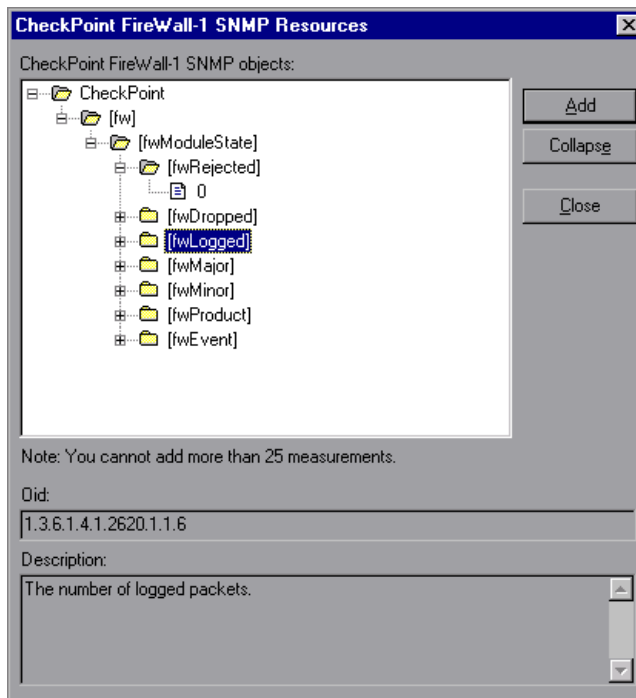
CheckPoint FireWall-1 SNMP Resources

CheckPoint FireWall-1 SNMP objects:

CheckPoint
[fw]
[fwModuleState]
[fwRejected]
0
[fwDropped]
[fwLogged]
[fwMajor]
[fwMinor]
[fwProduct]
[fwEvent]

Add
Collapse
Close

Note: You cannot add more than 25 measurements.

Oid:
1.3.6.1.4.1.2620.1.1.6

Description:
The number of logged packets.